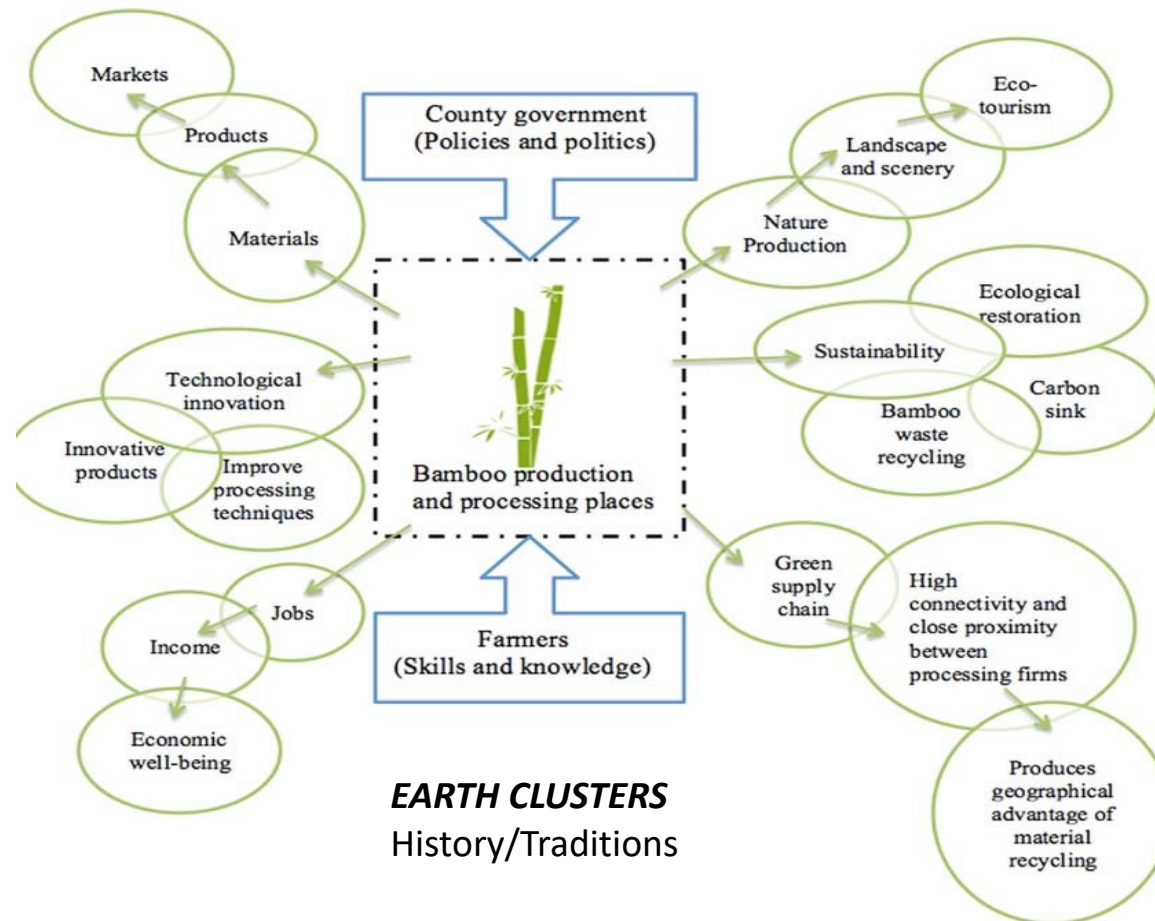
Markets

Products

Materials

County government
(Policies and politics)

Eco-tourism

Landscape and scenery

Nature Production

Ecological restoration

Sustainability

Carbon sink

Bamboo waste recycling

Technological innovation

Innovative products

Improve processing techniques

Bamboo production and processing places

Green supply chain

High connectivity and close proximity between processing firms

Jobs

Income

Economic well-being

Farmers
(Skills and knowledge)

Produces geographical advantage of material recycling

EARTH CLUSTERS
History/Traditions